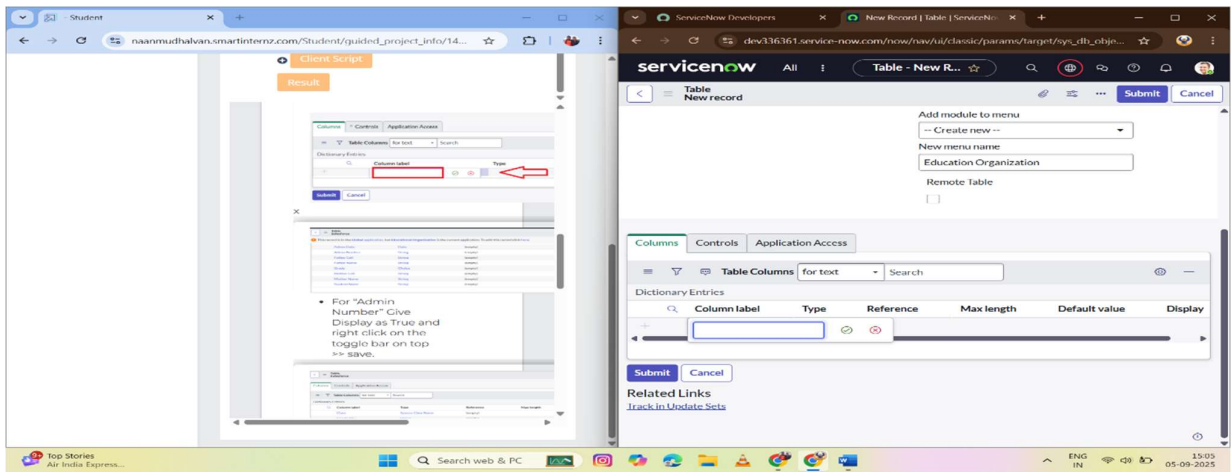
Student
naanmudhalvan.smartinternz.com/Student/guided_project_info/14...
Client Script
Result
Columns Controls Application Access
Table Columns for text Search
Dictionary Entries
Column label Type
Submit Cancel
×
• For "Admin Number" Give Display as True and right click on the toggle bar on top >> save.

ServiceNow Developers
New Record | Table | ServiceNow
dev336361.service-now.com/now/nav/ui/classic/params/target/sys_db_obje...
servicenow All Table - New R...
Table
New record
Submit Cancel
Add module to menu
-- Create new --
New menu name
Education Organization
Remote Table
Columns Controls Application Access
Table Columns for text Search
Dictionary Entries
| Column label | Type | Reference | Max length | Default value | Display |
|---|---|---|---|---|---|
Submit Cancel
Related Links
Track in Update Sets

Top Stories
Air India Express...
Search web & PC
ENG IN
15:05
05-09-2025